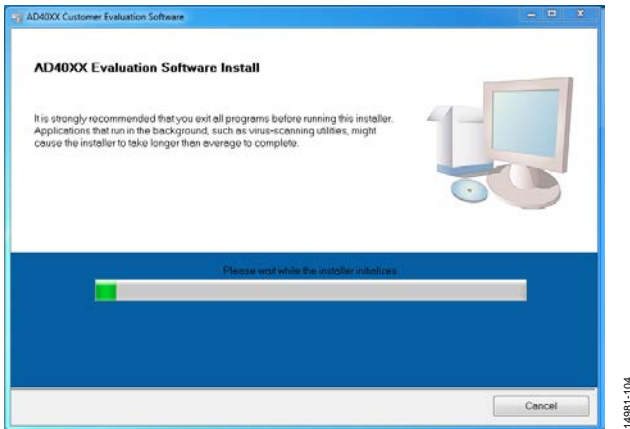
AD40XX Customer Evaluation Software

AD40XX Evaluation Software Install

It is strongly recommended that you exit all programs before running this installer. Applications that run in the background, such as virus-scanning utilities, might cause the installer to take longer than average to complete.

Please wait while the installer initializes.

Cancel

14981-104